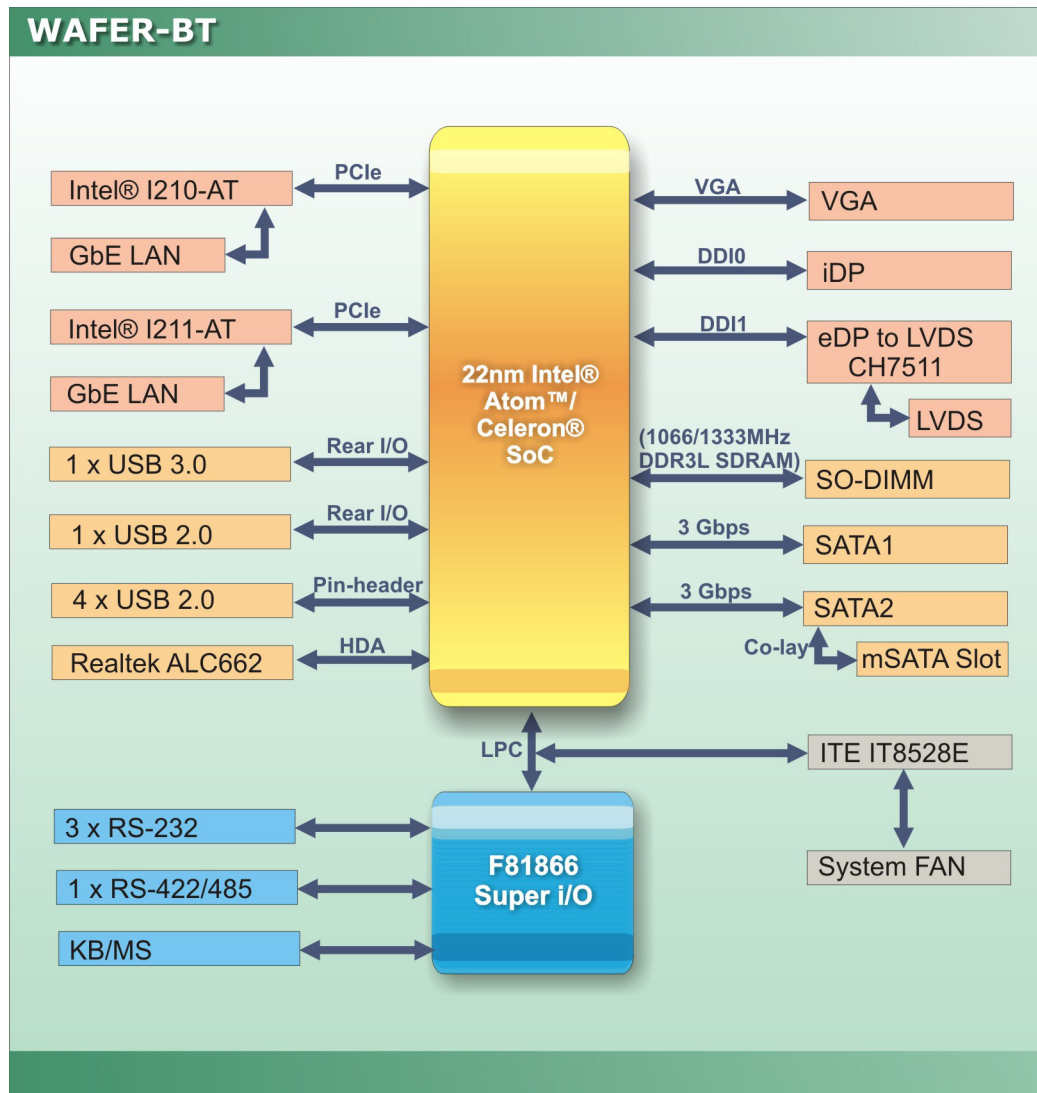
WAFER-BT

Intel® I210-AT

PCIe

GbE LAN

Intel® I211-AT

PCIe

GbE LAN

1 x USB 3.0

Rear I/O

1 x USB 2.0

Rear I/O

4 x USB 2.0

Pin-header

Realtek ALC662

HDA

22nm Intel® Atom™/ Celeron® SoC

VGA

VGA

DDI0

iDP

DDI1

eDP to LVDS CH7511

LVDS

(1066/1333MHz DDR3L SDRAM)

SO-DIMM

3 Gbps

SATA1

3 Gbps

SATA2

Co-lay

mSATA Slot

LPC

ITE IT8528E

System FAN

3 x RS-232

1 x RS-422/485

KB/MS

F81866 Super i/O